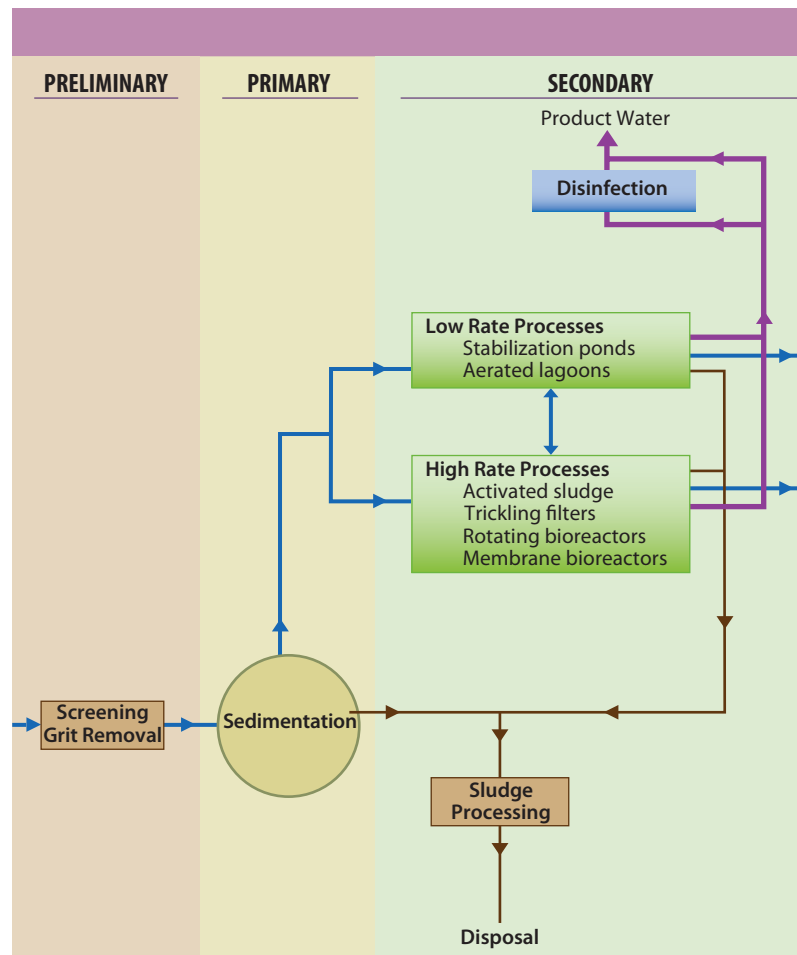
PRELIMINARY

PRIMARY

SECONDARY

Product Water

Disinfection

Low Rate Processes
Stabilization ponds
Aerated lagoons

High Rate Processes
Activated sludge
Trickling filters
Rotating bioreactors
Membrane bioreactors

Screening
Grit Removal

Sedimentation

Sludge
Processing

Disposal